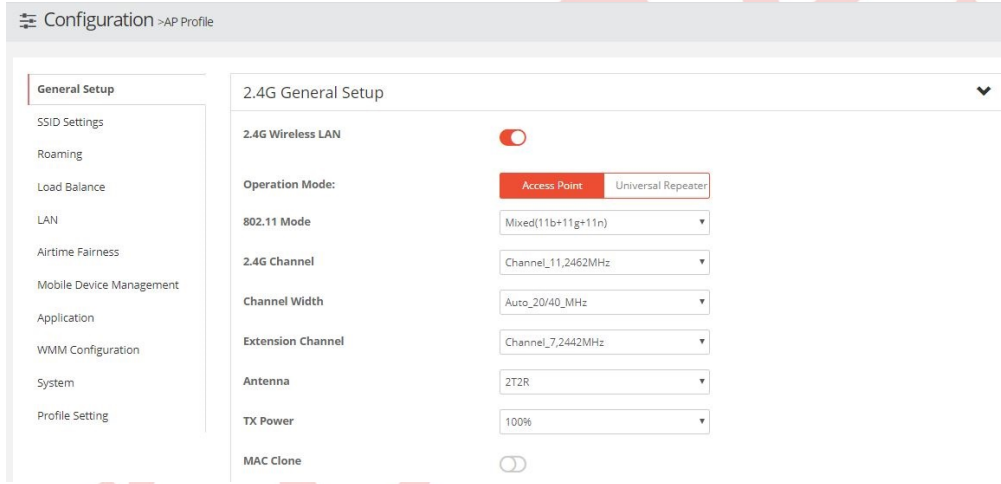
Configuration >AP Profile

General Setup
SSID Settings
Roaming
Load Balance
LAN
Airtime Fairness
Mobile Device Management
Application
WMM Configuration
System
Profile Setting

2.4G General Setup

2.4G Wireless LAN

Operation Mode: Access Point Universal Repeater

802.11 Mode Mixed(11b+11g+11n)

2.4G Channel Channel_11,2462MHz

Channel Width Auto_20/40_MHz

Extension Channel Channel_7,2442MHz

Antenna 2T2R

TX Power 100%

MAC Clone